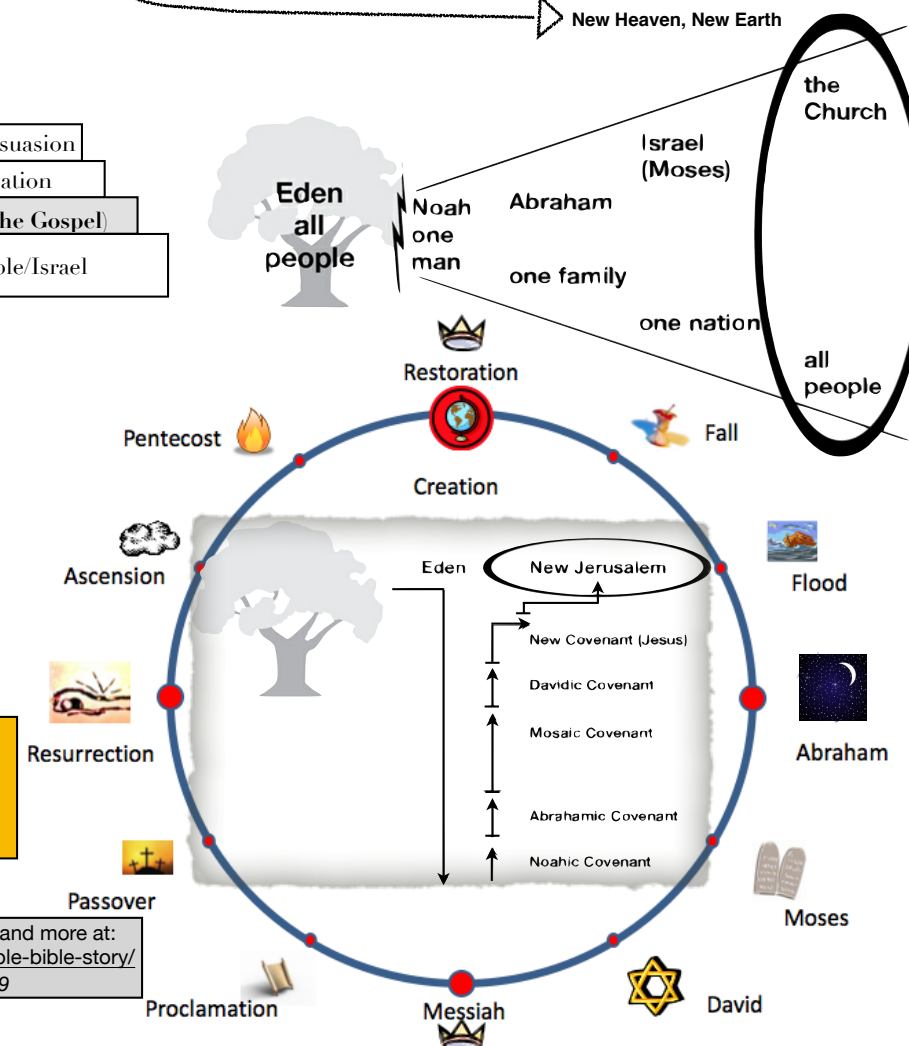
New Heaven, New Earth

suasion
ation
he Gospel)
ple/Israel

Eden all people

Noah one man

Abraham one family

Israel (Moses)

one nation

the Church

all people

Restoration

Pentecost

Fall

Creation

Ascension

Eden

New Jerusalem

Flood

New Covenant (Jesus)

Davidic Covenant

Mosaic Covenant

Abrahamic Covenant

Noahic Covenant

Resurrection

Abraham

Passover

Moses

and more at:
ple-bible-story/
9

Proclamation

Messiah

David